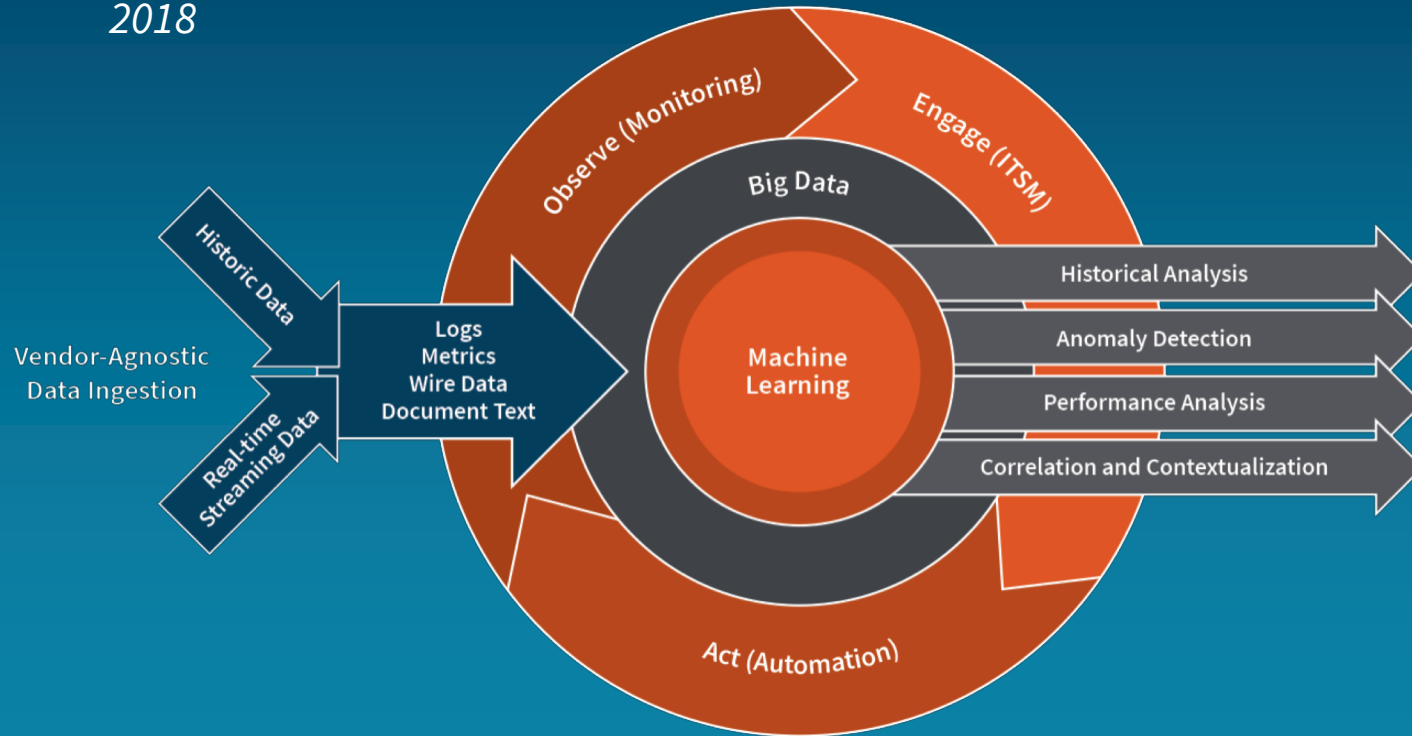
2018

Vendor-Agnostic Data Ingestion

Historic Data

Real-time Streaming Data

Logs
Metrics
Wire Data
Document Text

Observe (Monitoring)

Engage (ITSM)

Big Data

Machine Learning

Act (Automation)

Historical Analysis

Anomaly Detection

Performance Analysis

Correlation and Contextualization